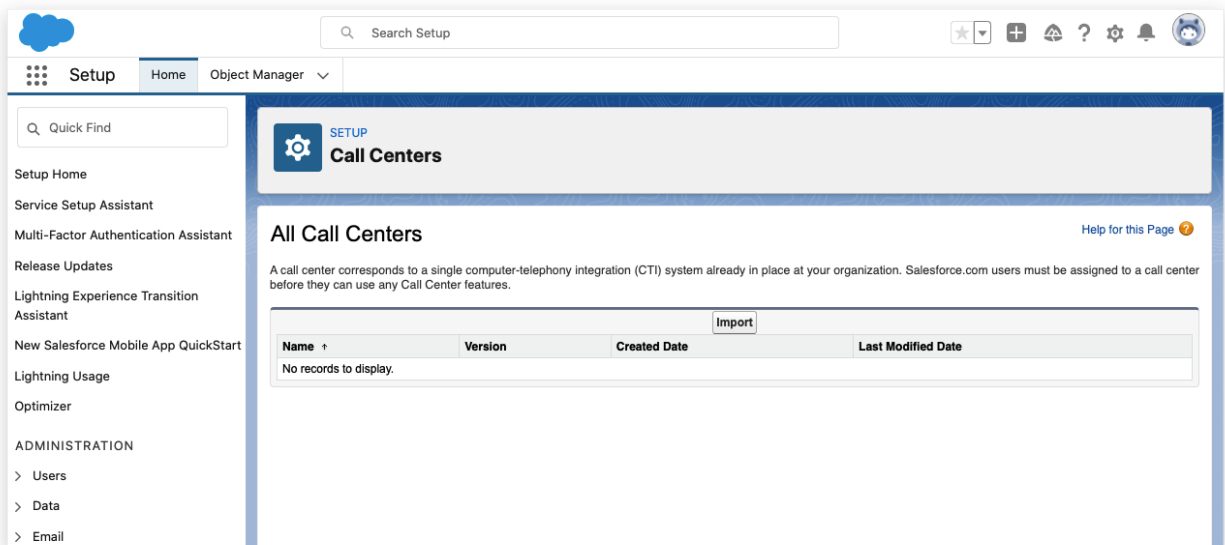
Search Setup

Setup Home Object Manager

Quick Find

Setup Home
Service Setup Assistant
Multi-Factor Authentication Assistant
Release Updates
Lightning Experience Transition Assistant
New Salesforce Mobile App QuickStart
Lightning Usage
Optimizer

ADMINISTRATION
Users
Data
Email

SETUP
Call Centers

All Call Centers

Help for this Page

A call center corresponds to a single computer-telephony integration (CTI) system already in place at your organization. Salesforce.com users must be assigned to a call center before they can use any Call Center features.

Import

| Name ↑ | Version | Created Date | Last Modified Date |
|---|---|---|---|
| No records to display. | | | |